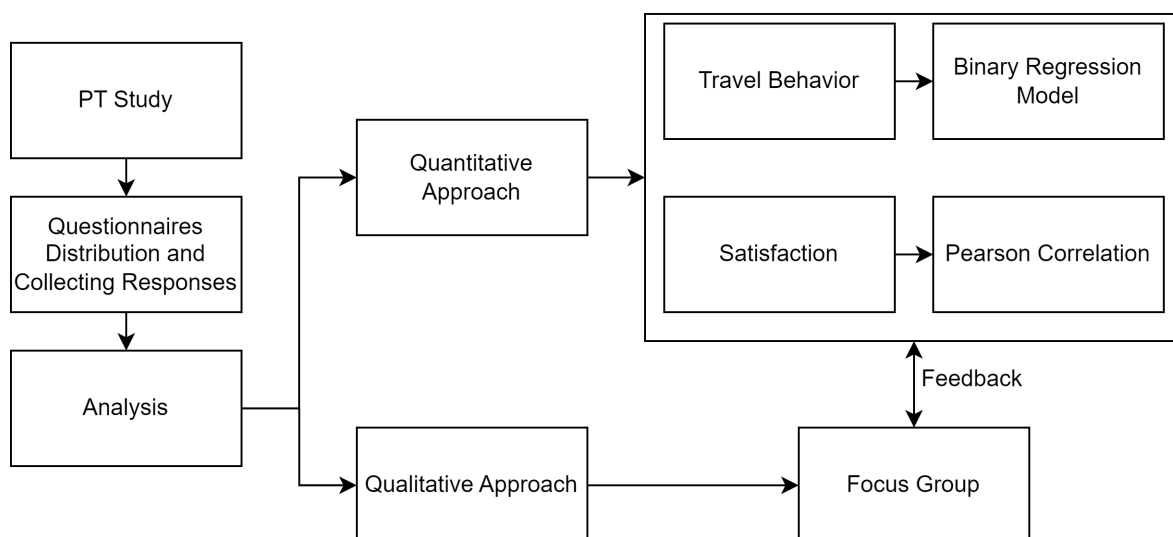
PT Study

Questionnaires Distribution and Collecting Responses

Analysis

Quantitative Approach

Qualitative Approach

Travel Behavior

Binary Regression Model

Satisfaction

Pearson Correlation

Feedback

Focus Group